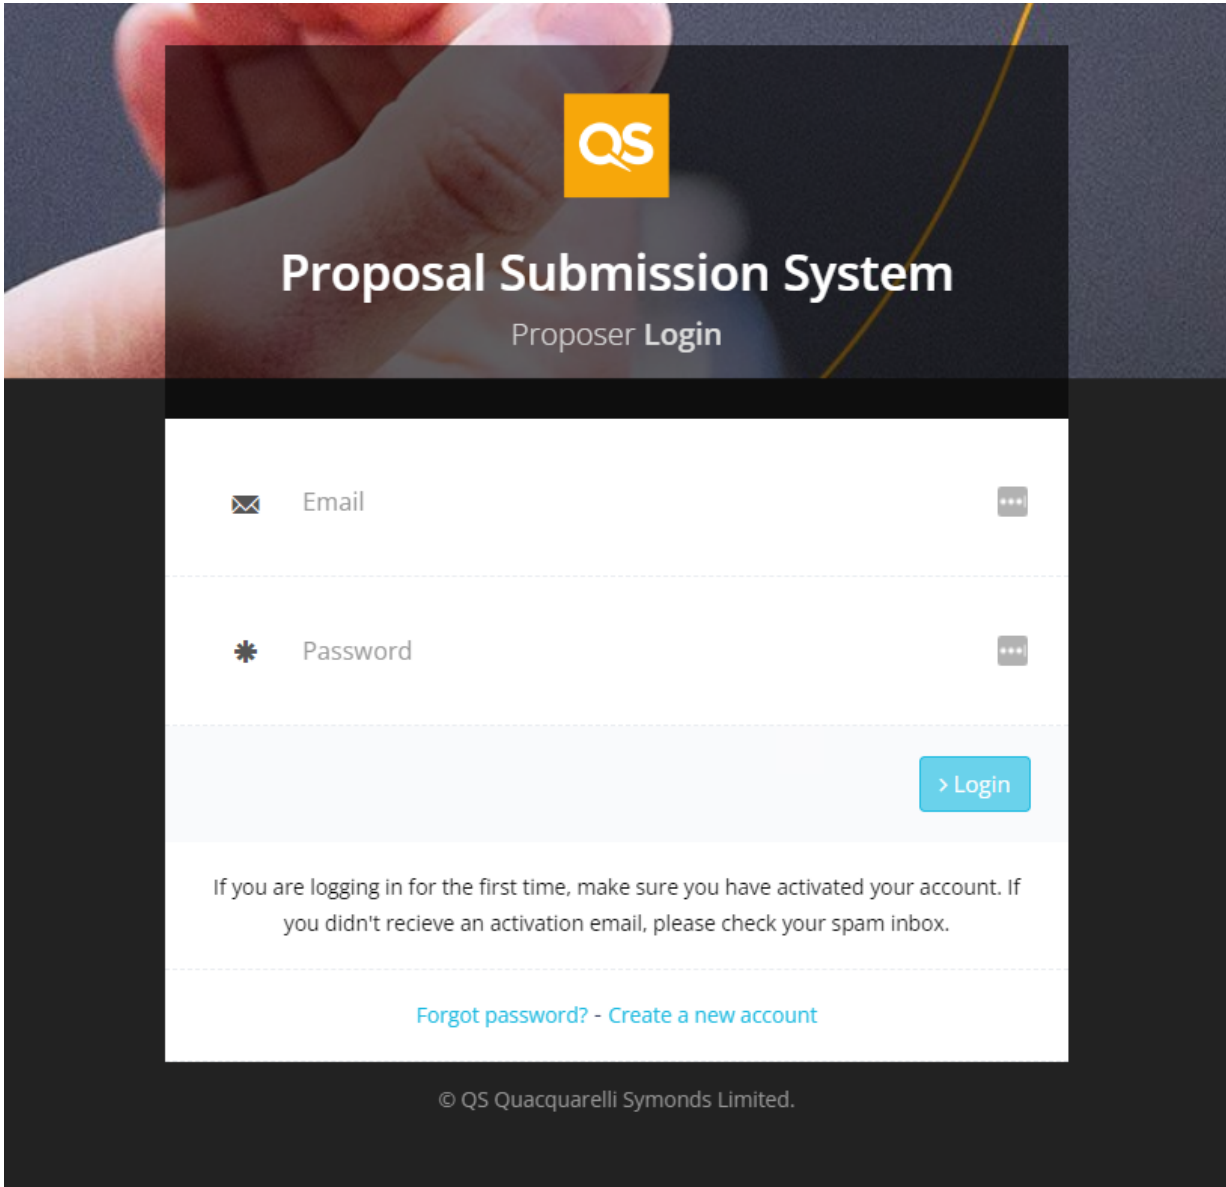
QS

Proposal Submission System

Proposer Login

Email

Password

› Login

If you are logging in for the first time, make sure you have activated your account. If you didn't recieve an activation email, please check your spam inbox.

Forgot password? - Create a new account

© QS Quacquarelli Symonds Limited.